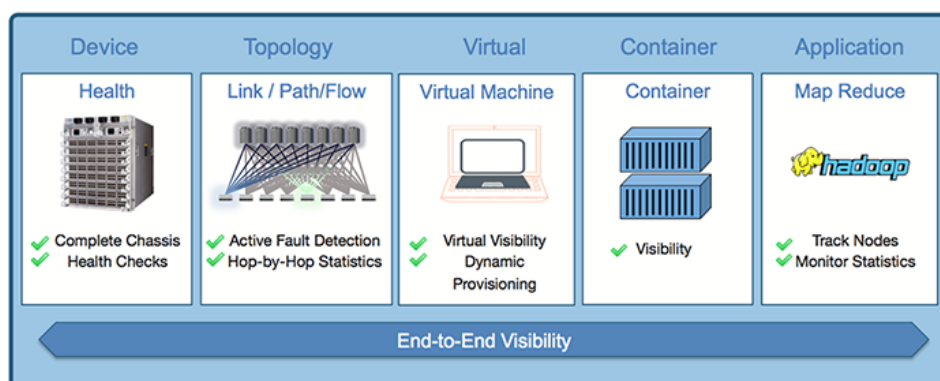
Device

Health

Complete Chassis
Health Checks

Topology

Link / Path/Flow

Active Fault Detection
Hop-by-Hop Statistics

Virtual

Virtual Machine

Virtual Visibility
Dynamic Provisioning

Container

Container

Visibility

Application

Map Reduce

hadoop

Track Nodes
Monitor Statistics

End-to-End Visibility